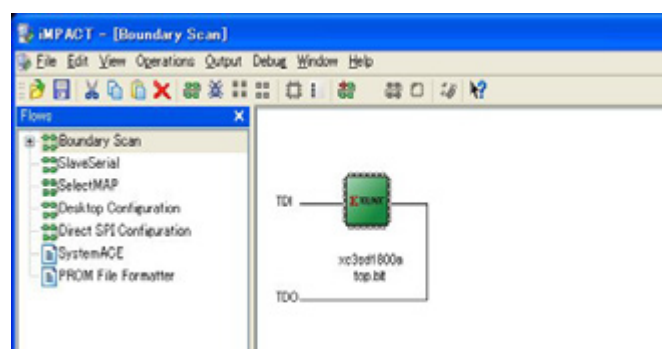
iMPACT - [Boundary Scan]

File Edit View Operations Output Debug Window Help

Flows

Boundary Scan
SlaveSerial
SelectMAP
Desktop Configuration
Direct SPI Configuration
SystemACE
PROM File Formatter

TDI

XILINX

xc3sd1800a
top.bit

TDO